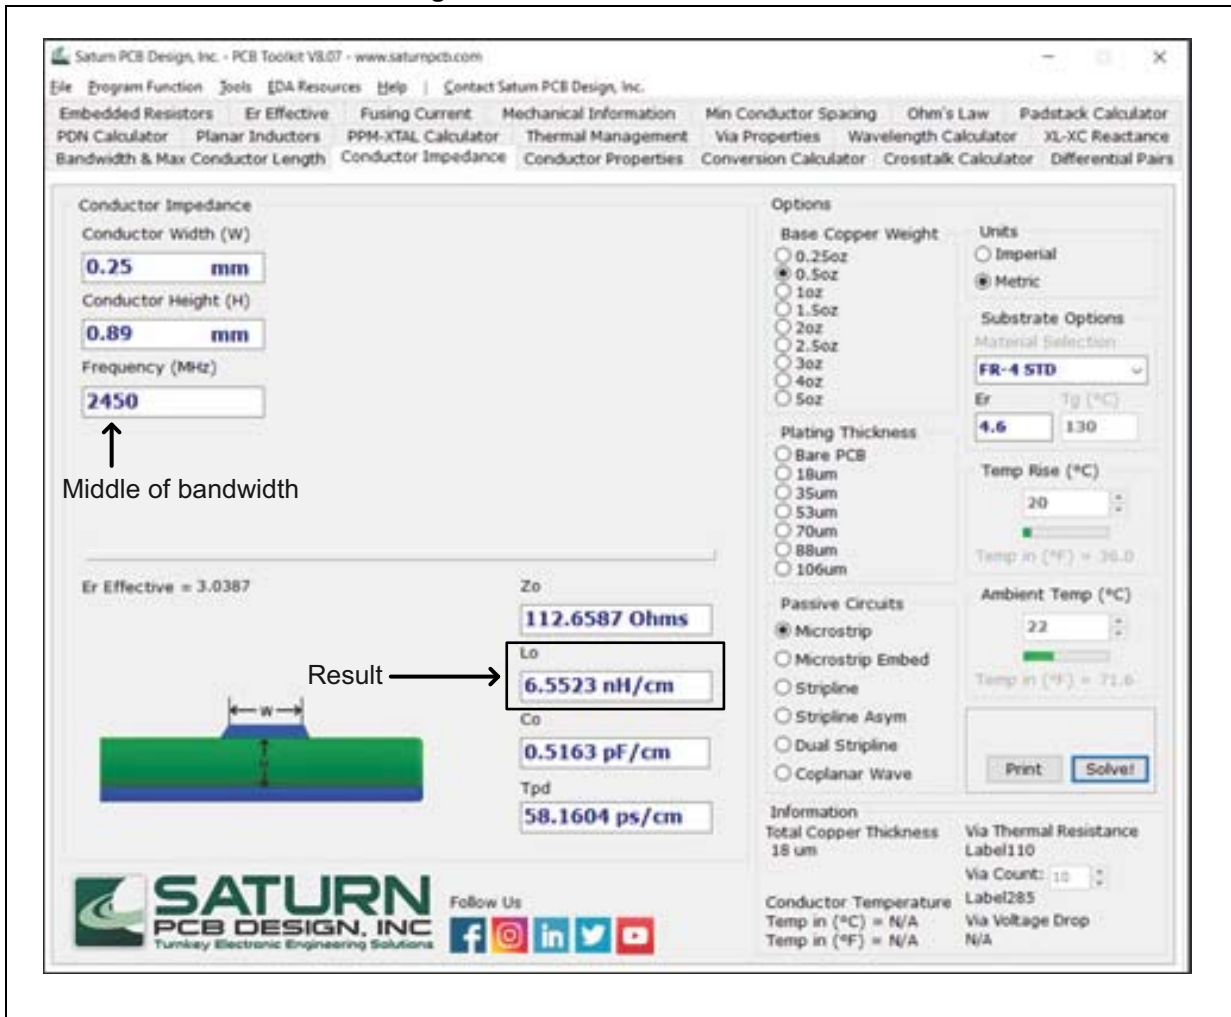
Saturn PCB Design, Inc. - PCB Toolkit V8.07 - www.saturnpcb.com

File Program Function Tools EDA Resources Help | Contact Saturn PCB Design, Inc.

Embedded Resistors Er Effective Fusing Current Mechanical Information Min Conductor Spacing Ohm's Law Padstack Calculator
PDN Calculator Planar Inductors PPM-XTAL Calculator Thermal Management Via Properties Wavelength Calculator XL-XC Reactance
Bandwidth & Max Conductor Length Conductor Impedance Conductor Properties Conversion Calculator Crosstalk Calculator Differential Pairs

Conductor Impedance
Conductor Width (W)
0.25 mm
Conductor Height (H)
0.89 mm
Frequency (MHz)
2450

Middle of bandwidth

Er Effective = 3.0387

Zo
112.6587 Ohms
Lo
Result
6.5523 nH/cm
Co
0.5163 pF/cm
Tpd
58.1604 ps/cm

W
H

Options
Base Copper Weight
0.25oz
0.5oz
1oz
1.5oz
2oz
2.5oz
3oz
4oz
5oz

Units
Imperial
Metric

Substrate Options
Material Selection
FR-4 STD
Er Tg (°C)
4.6 130

Plating Thickness
Bare PCB
18um
35um
53um
70um
88um
106um

Temp Rise (°C)
20
Temp in (°F) = 36.0

Passive Circuits
Microstrip
Microstrip Embed
Stripline
Stripline Asym
Dual Stripline
Coplanar Wave

Ambient Temp (°C)
22
Temp in (°F) = 71.6

Print Solve!

Information
Total Copper Thickness
18 um

Via Thermal Resistance
Label110
Via Count: 10
Label285
Via Voltage Drop
N/A

Conductor Temperature
Temp in (°C) = N/A
Temp in (°F) = N/A

SATURN
PCB DESIGN, INC
Turnkey Electronic Engineering Solutions

Follow Us